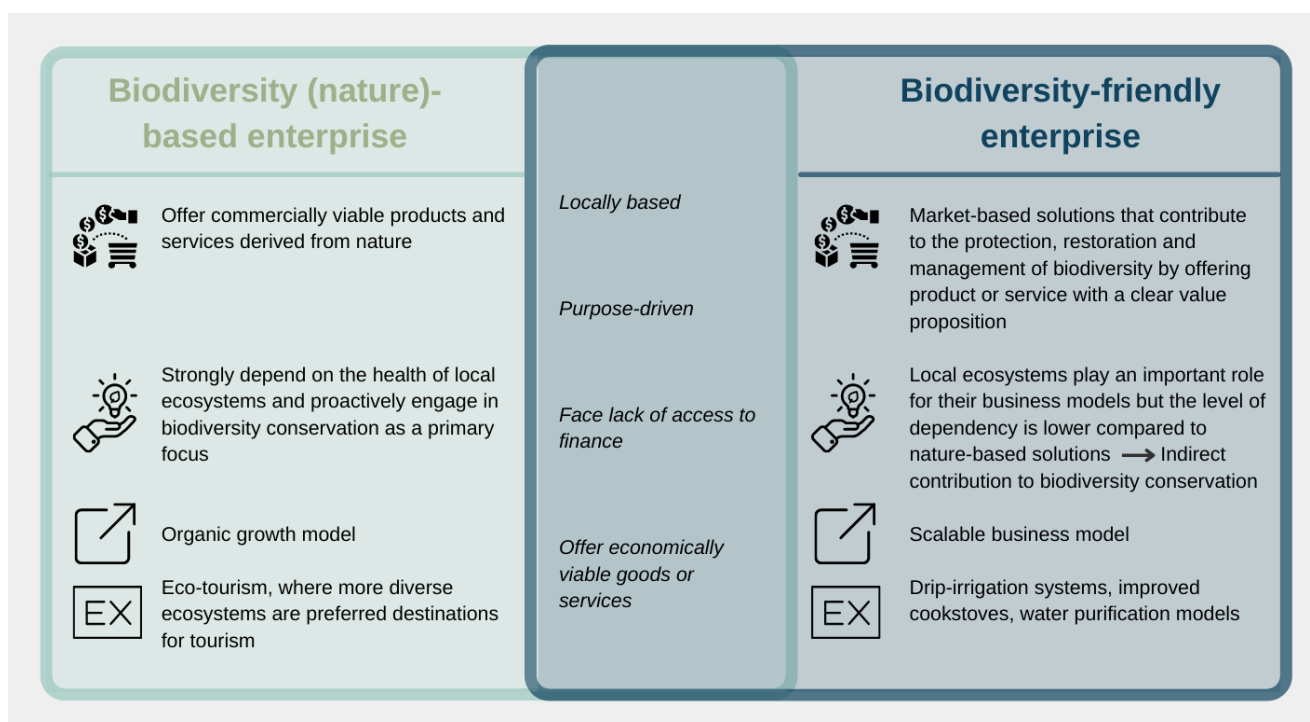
Biodiversity (nature)-based enterprise

Offer commercially viable products and services derived from nature

Strongly depend on the health of local ecosystems and proactively engage in biodiversity conservation as a primary focus

Organic growth model

EX

Eco-tourism, where more diverse ecosystems are preferred destinations for tourism

Locally based

Purpose-driven

Face lack of access to finance

Offer economically viable goods or services

Biodiversity-friendly enterprise

Market-based solutions that contribute to the protection, restoration and management of biodiversity by offering product or service with a clear value proposition

Local ecosystems play an important role for their business models but the level of dependency is lower compared to nature-based solutions → Indirect contribution to biodiversity conservation

Scalable business model

EX

Drip-irrigation systems, improved cookstoves, water purification models